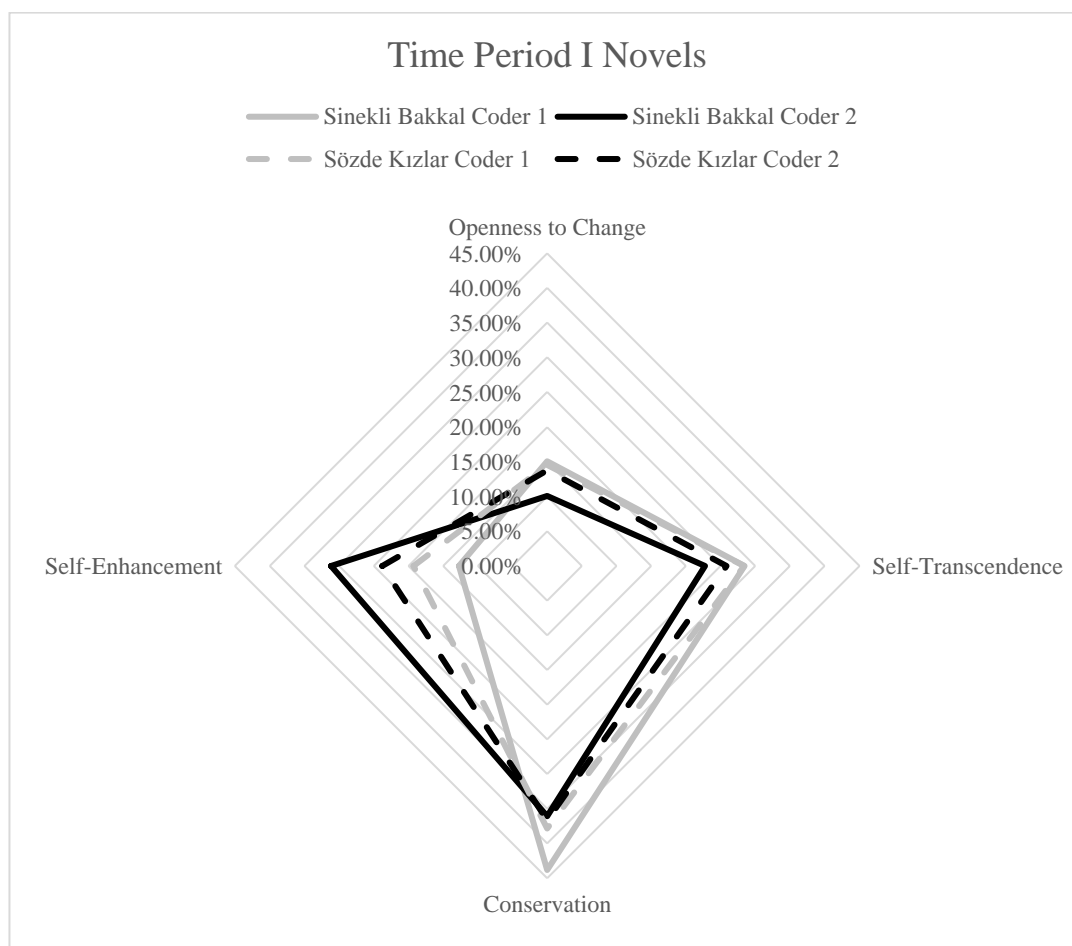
Time Period I Novels

Sinekli Bakkal Coder 1
Sinekli Bakkal Coder 2
Sözde Kızlar Coder 1
Sözde Kızlar Coder 2

Openness to Change

45.00%
40.00%
35.00%
30.00%
25.00%
20.00%
15.00%
10.00%
5.00%
0.00%

Self-Enhancement

Self-Transcendence

Conservation